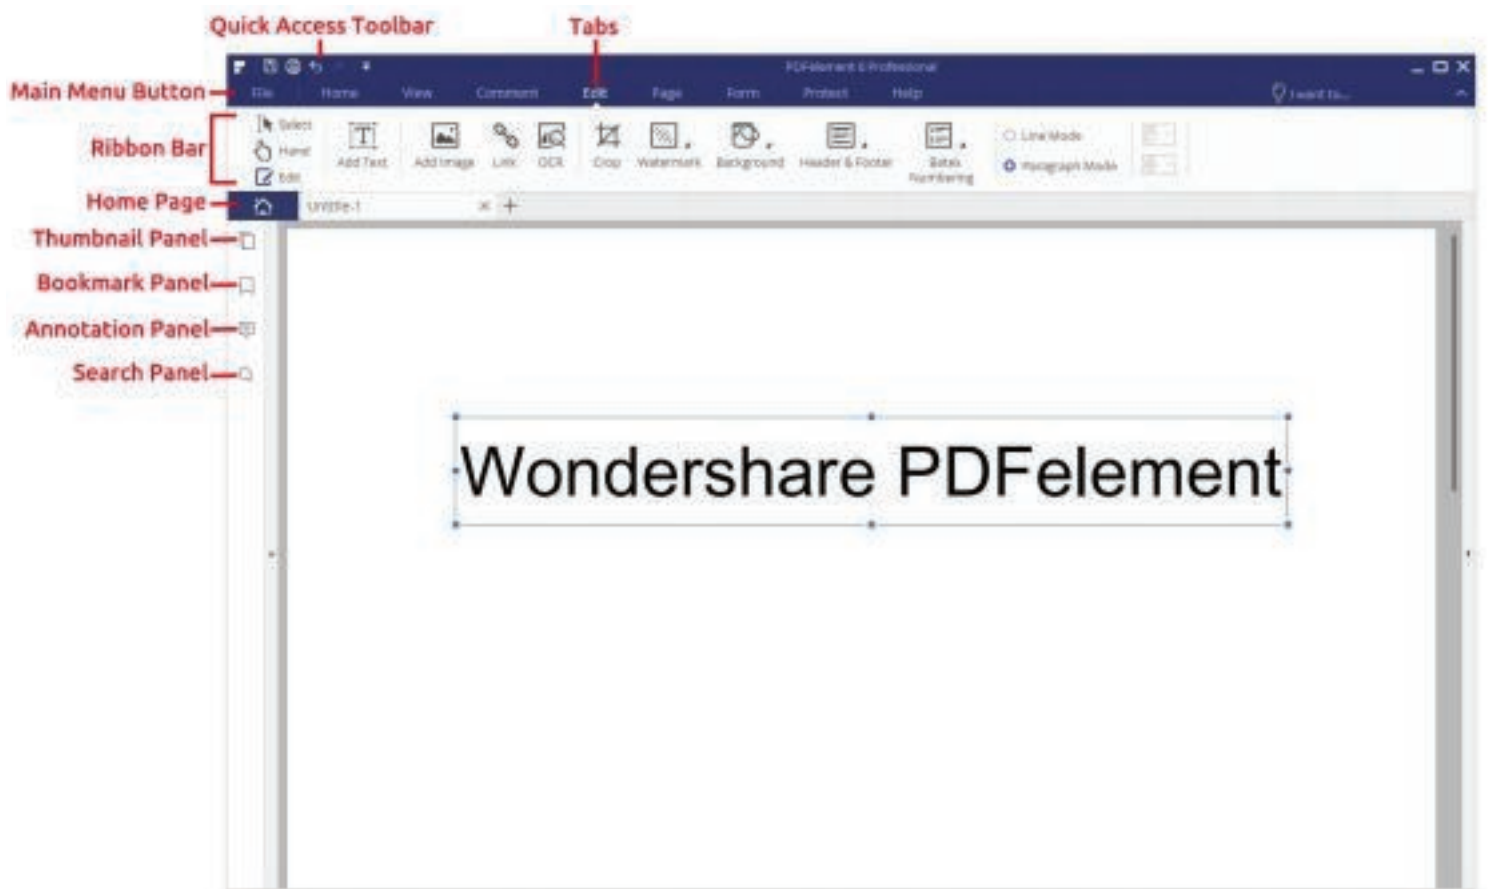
Quick Access Toolbar

Tabs

Main Menu Button

Ribbon Bar

Home Page

Thumbnail Panel

Bookmark Panel

Annotation Panel

Search Panel

PDFelement 6 Professional

File Home View Comment Edit Page Form Protect Help

I want to...

Select

Hand

Edit

Add Text

Add Image

Link

OCR

Crop

Watermark

Background

Header & Footer

Bates Numbering

Line Mode

Paragraph Mode

Untitle-1

Wondershare PDFelement